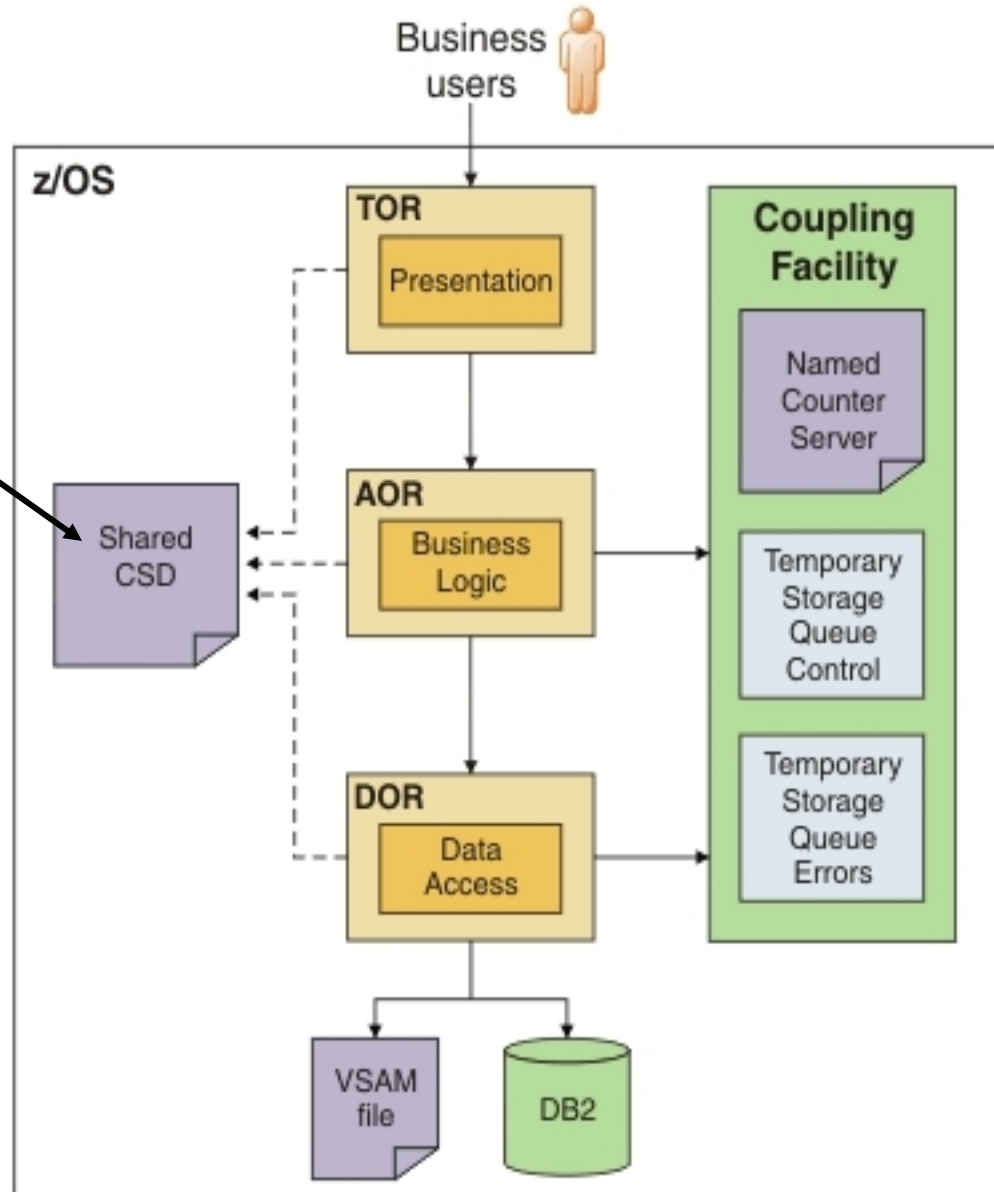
Business users

z/OS

TOR

Presentation

AOR

Business Logic

DOR

Data Access

Shared CSD

Coupling Facility

Named Counter Server

Temporary Storage Queue Control

Temporary Storage Queue Errors

VSAM file

DB2